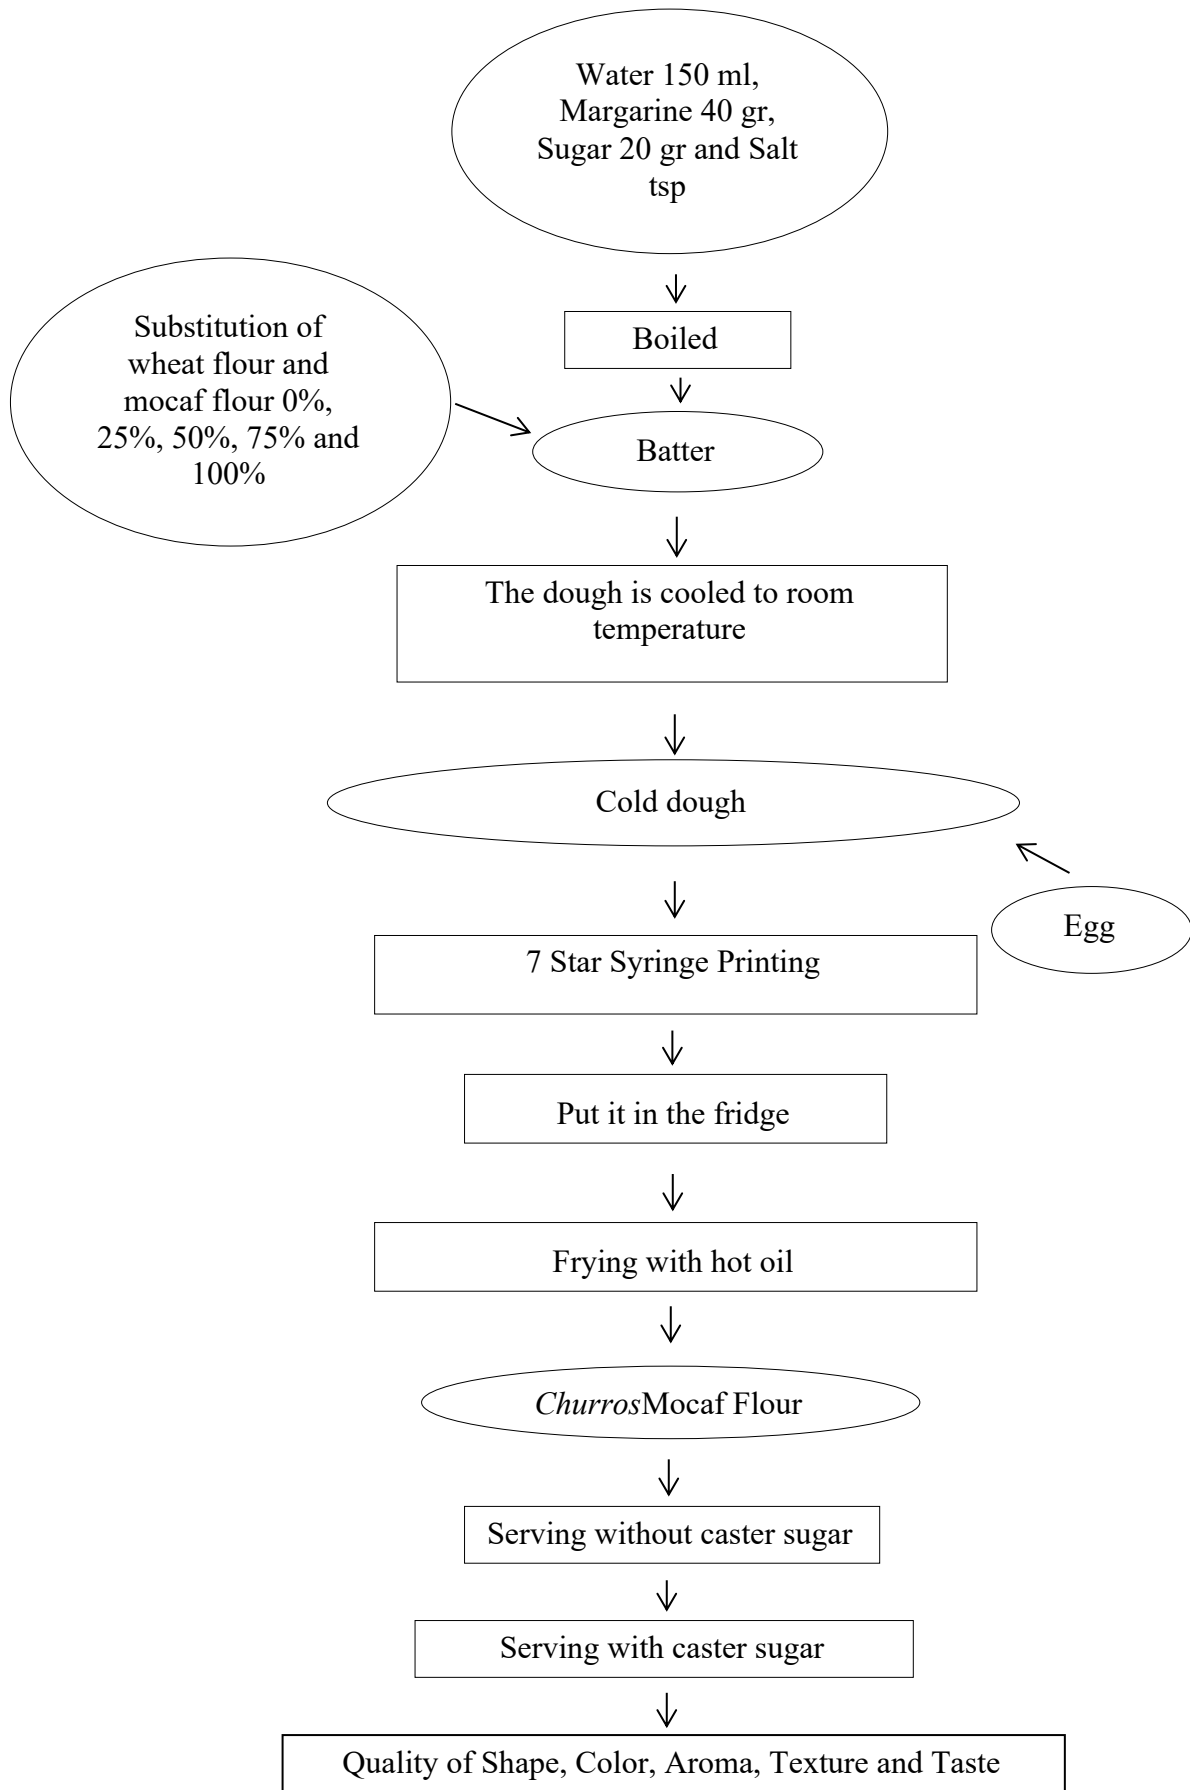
Water 150 ml, Margarine 40 gr, Sugar 20 gr and Salt tsp

Boiled

Substitution of wheat flour and mocaf flour 0%, 25%, 50%, 75% and 100%

Batter

The dough is cooled to room temperature

Cold dough

Egg

7 Star Syringe Printing

Put it in the fridge

Frying with hot oil

*Churros*Mocaf Flour

Serving without caster sugar

Serving with caster sugar

Quality of Shape, Color, Aroma, Texture and Taste